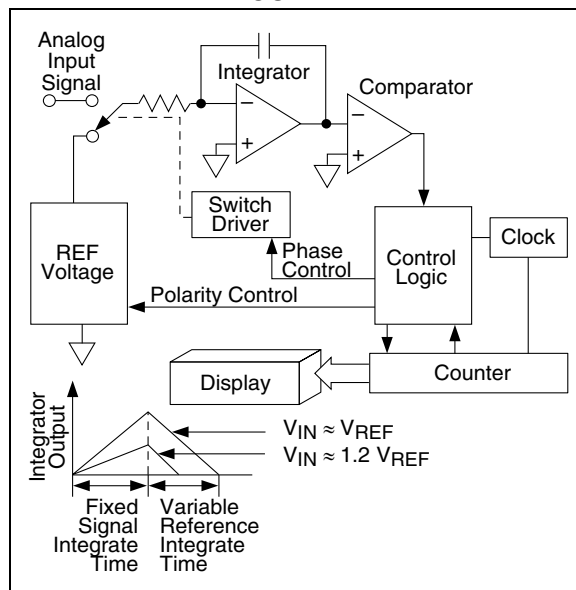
Analog Input Signal

Integrator

Comparator

Switch Driver

REF Voltage

Phase Control

Control Logic

Clock

Polarity Control

Display

Counter

Integrator Output

$V_{IN} \approx V_{REF}$

$V_{IN} \approx 1.2\ V_{REF}$

Fixed Signal Integrate Time

Variable Reference Integrate Time